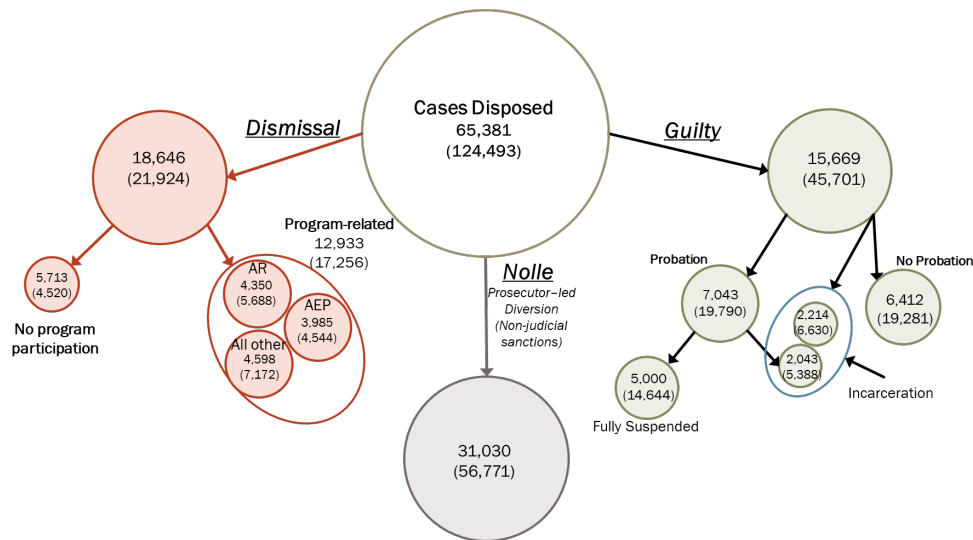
Cases Disposed
65,381
(124,493)

Dismissal

18,646
(21,924)

5,713
(4,520)

No program participation

Program-related
12,933
(17,256)

AR
4,350
(5,688)

AEP
3,985
(4,544)

All other
4,598
(7,172)

Nolle

Prosecutor–led Diversion (Non-judicial sanctions)

31,030
(56,771)

Guilty

15,669
(45,701)

Probation

7,043
(19,790)

No Probation

6,412
(19,281)

2,214
(6,630)

2,043
(5,388)

Incarceration

5,000
(14,644)

Fully Suspended